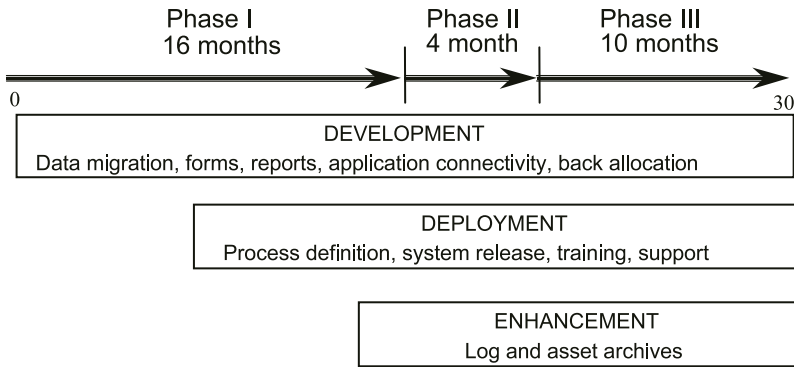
Phase I
16 months

Phase II
4 month

Phase III
10 months

0

30

DEVELOPMENT
Data migration, forms, reports, application connectivity, back allocation

DEPLOYMENT
Process definition, system release, training, support

ENHANCEMENT
Log and asset archives